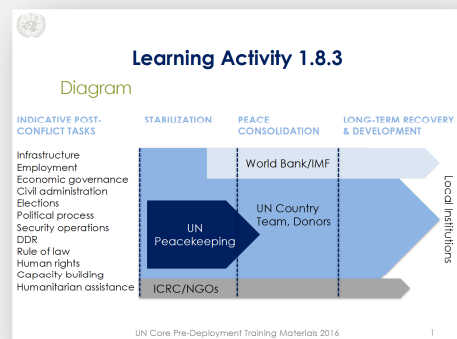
Learning Activity 1.8.3

Diagram

INDICATIVE POST-CONFLICT TASKS

STABILIZATION

PEACE CONSOLIDATION

LONG-TERM RECOVERY & DEVELOPMENT

Infrastructure
Employment
Economic governance
Civil administration
Elections
Political process
Security operations
DDR
Rule of law
Human rights
Capacity building
Humanitarian assistance

World Bank/IMF

UN Country Team, Donors

UN Peacekeeping

ICRC/NGOs

Local Institutions

UN Core Pre-Deployment Training Materials 2016

1